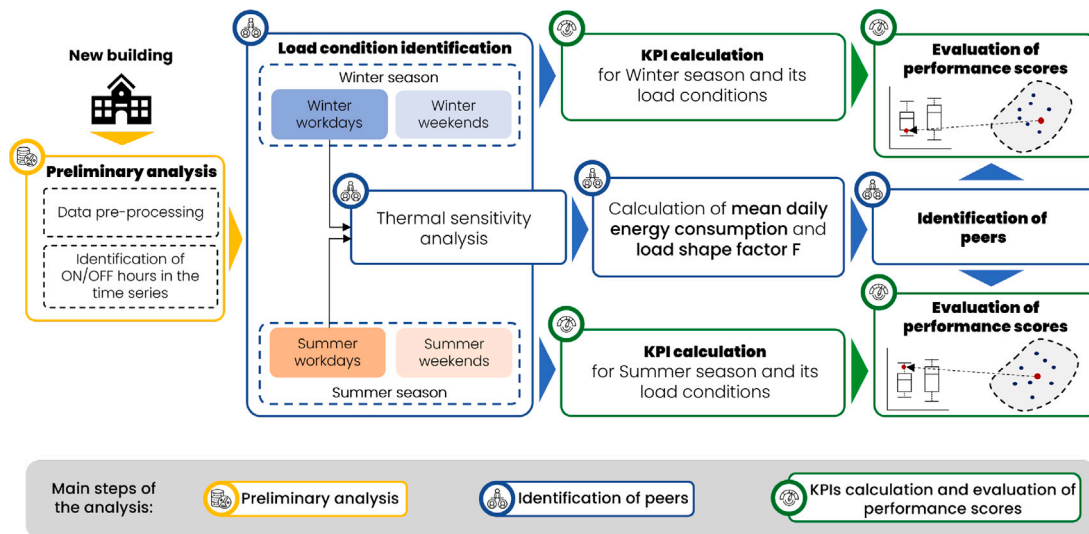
New building

Preliminary analysis

Data pre-processing

Identification of ON/OFF hours in the time series

Load condition identification

Winter season

Winter workdays

Winter weekends

Thermal sensitivity analysis

Summer workdays

Summer weekends

Summer season

KPI calculation for Winter season and its load conditions

Calculation of mean daily energy consumption and load shape factor F

KPI calculation for Summer season and its load conditions

Evaluation of performance scores

Identification of peers

Evaluation of performance scores

Main steps of the analysis:

Preliminary analysis

Identification of peers

KPIs calculation and evaluation of performance scores